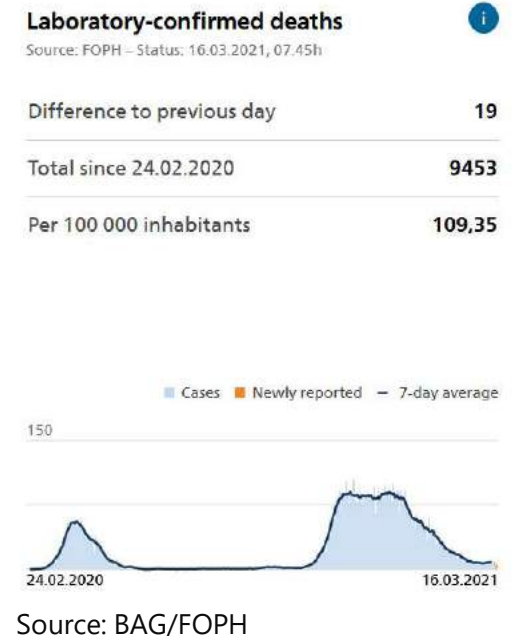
Laboratory-confirmed deaths

Source: FOPH – Status: 16.03.2021, 07.45h

| | |
|---|---|
| Difference to previous day | 19 |
| Total since 24.02.2020 | 9453 |
| Per 100 000 inhabitants | 109,35 |

Cases Newly reported 7-day average

150

24.02.2020

16.03.2021

Source: BAG/FOPH